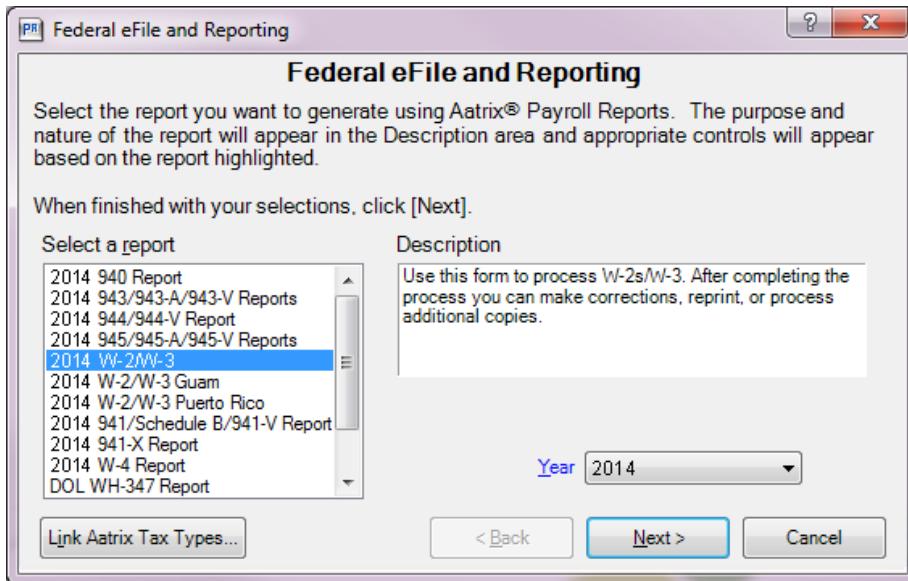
PR Federal eFile and Reporting

?
X

Federal eFile and Reporting

Select the report you want to generate using Aatrix® Payroll Reports. The purpose and nature of the report will appear in the Description area and appropriate controls will appear based on the report highlighted.

When finished with your selections, click [Next].

Select a report

2014 940 Report
2014 943/943-A/943-V Reports
2014 944/944-V Report
2014 945/945-A/945-V Reports
2014 W-2/W-3
2014 W-2/W-3 Guam
2014 W-2/W-3 Puerto Rico
2014 941/Schedule B/941-V Report
2014 941-X Report
2014 W-4 Report
DOL WH-347 Report

Description

Use this form to process W-2s/W-3. After completing the process you can make corrections, reprint, or process additional copies.

Year 2014

Link Aatrix Tax Types...

< Back

Next >

Cancel